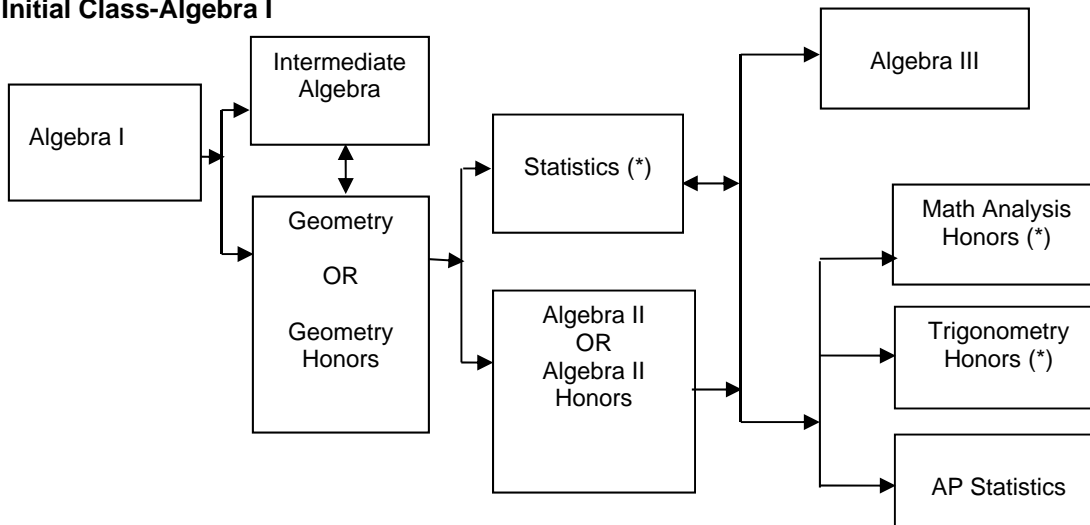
Initial Class-Algebra I

Algebra I

Intermediate Algebra

Geometry

OR

Geometry Honors

Statistics (*)

Algebra II
OR
Algebra II Honors

Algebra III

Math Analysis Honors (*)

Trigonometry Honors (*)

AP Statistics